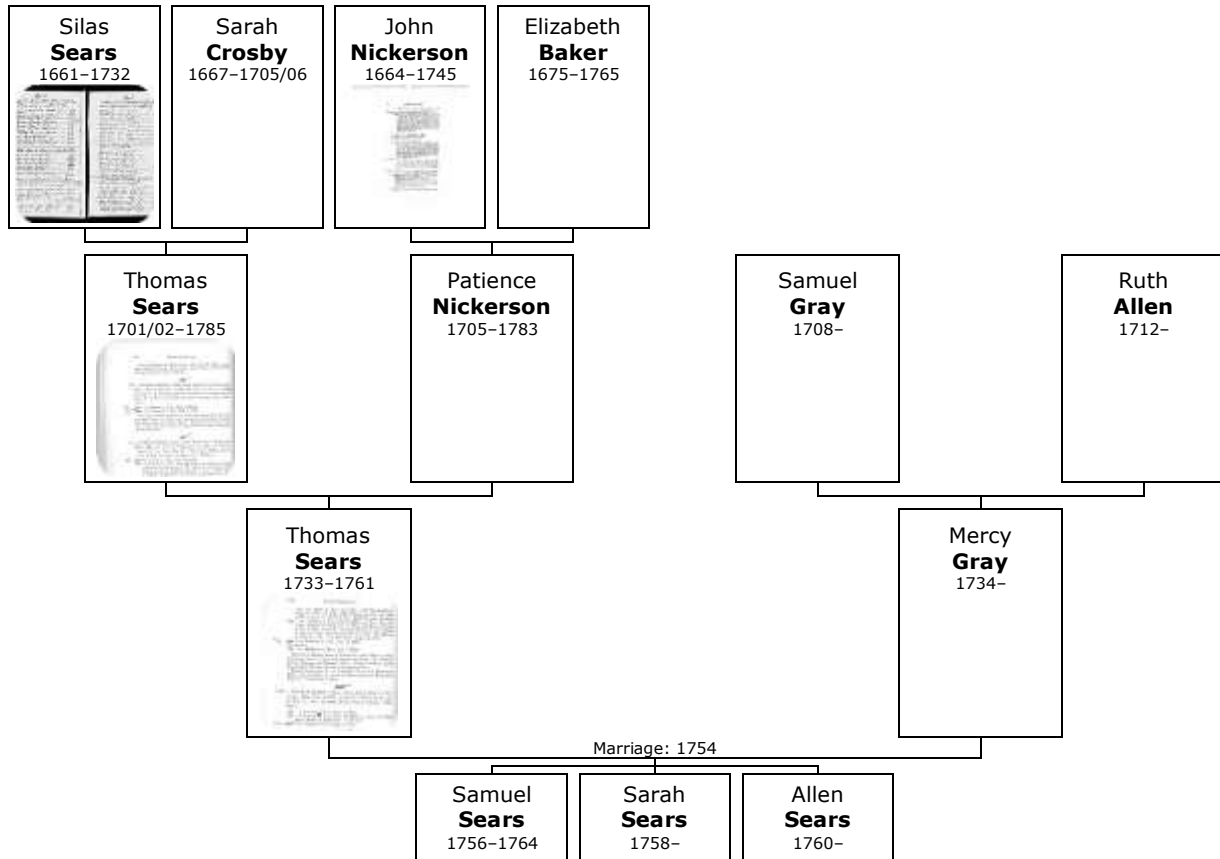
Silas
**Sears**
1661–1732

Sarah
**Crosby**
1667–1705/06

John
**Nickerson**
1664–1745

Elizabeth
**Baker**
1675–1765

Thomas
**Sears**
1701/02–1785

Patience
**Nickerson**
1705–1783

Samuel
**Gray**
1708–

Ruth
**Allen**
1712–

Thomas
**Sears**
1733–1761

Mercy
**Gray**
1734–

Marriage: 1754

Samuel
**Sears**
1756–1764

Sarah
**Sears**
1758–

Allen
**Sears**
1760–